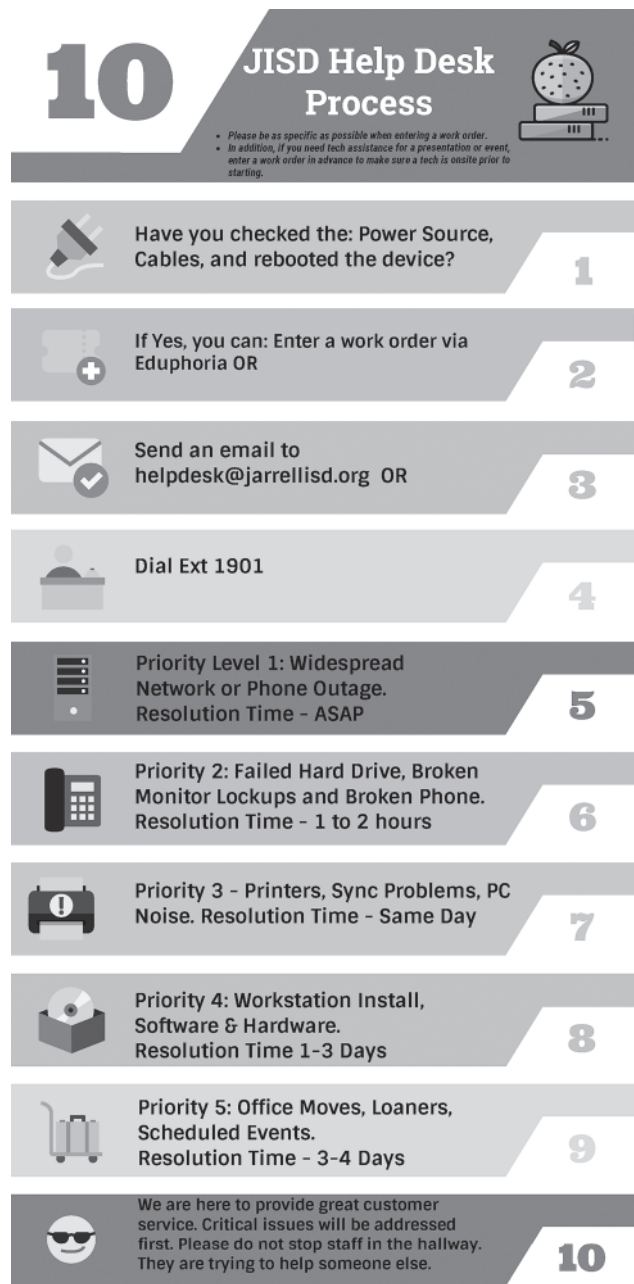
10

JISD Help Desk Process

• Please be as specific as possible when entering a work order.
• In addition, if you need tech assistance for a presentation or event, enter a work order in advance to make sure a tech is onsite prior to starting.

Have you checked the: Power Source, Cables, and rebooted the device?

1

If Yes, you can: Enter a work order via Eduphoria OR

2

Send an email to helpdesk@jarrellisd.org OR

3

Dial Ext 1901

4

Priority Level 1: Widespread Network or Phone Outage. Resolution Time - ASAP

5

Priority 2: Failed Hard Drive, Broken Monitor Lockups and Broken Phone. Resolution Time - 1 to 2 hours

6

Priority 3 - Printers, Sync Problems, PC Noise. Resolution Time - Same Day

7

Priority 4: Workstation Install, Software & Hardware. Resolution Time 1-3 Days

8

Priority 5: Office Moves, Loaners, Scheduled Events. Resolution Time - 3-4 Days

9

We are here to provide great customer service. Critical issues will be addressed first. Please do not stop staff in the hallway. They are trying to help someone else.

10